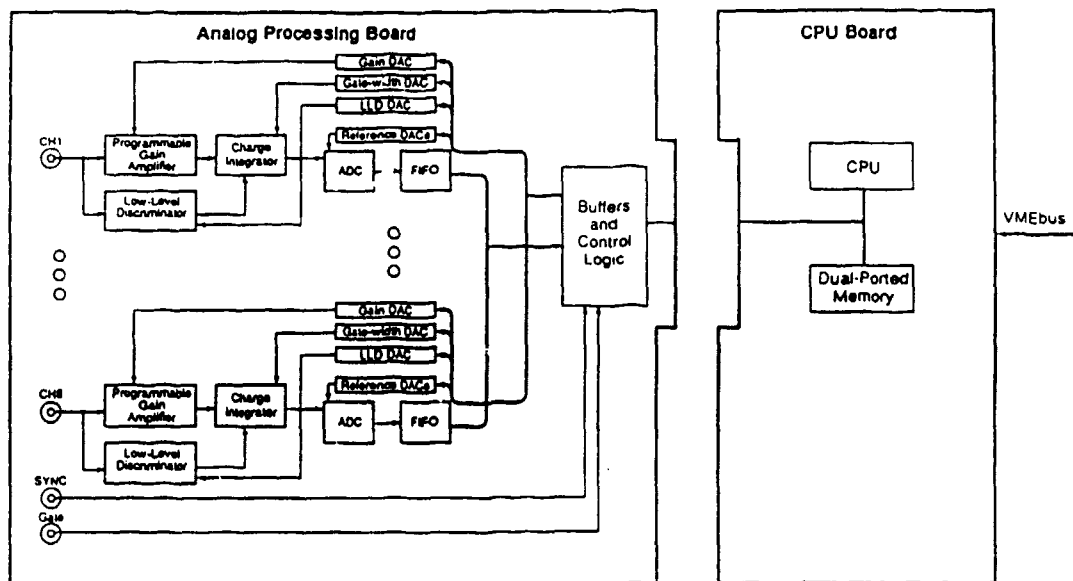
Analog Processing Board

Gain DAC

Gate-width DAC

LLD DAC

Reference DACs

CH1

Programmable Gain Amplifier

Charge Integrator

ADC

FIFO

Low-Level Discriminator

Gain DAC

Gate-width DAC

LLD DAC

Reference DACs

CH8

Programmable Gain Amplifier

Charge Integrator

ADC

FIFO

Low-Level Discriminator

SYNC

Gate

Buffers and Control Logic

CPU Board

CPU

Dual-Ported Memory

VMEbus